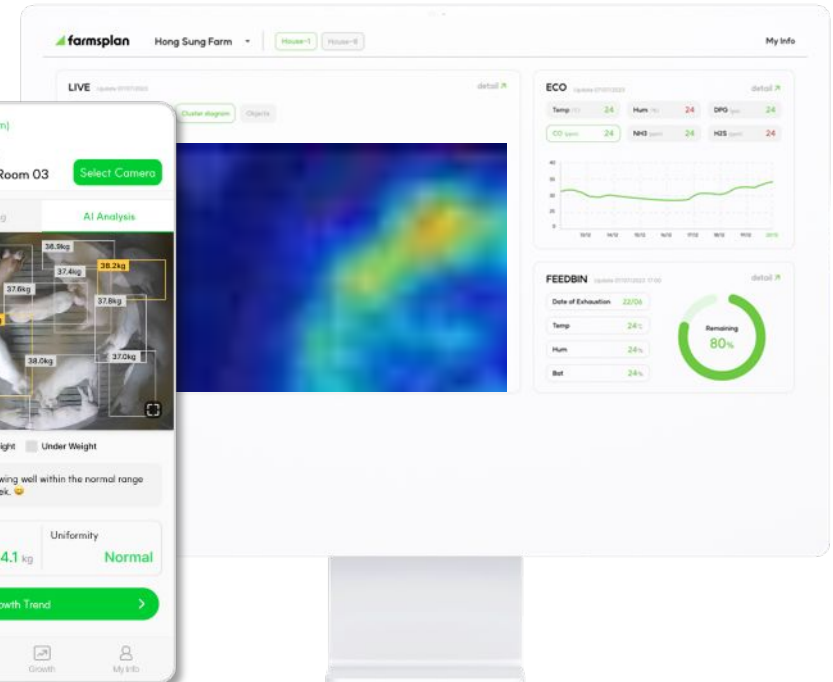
farmsplan Hong Sung Farm House-1 House-II My Info

LIVE Update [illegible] detail

Cluster diagram Objects

ECO Update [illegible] detail

Temp 24 Hum 24 DPG 24

CO 24 NH3 24 H2S 24

40 30 20 10 0

FEEDBIN Update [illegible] detail

Date of Exhaustion 22/06

Temp 24

Hum 24

Bat 24

Remaining 80%

m)

Room 03 Select Camera

g AI Analysis

36.9kg 37.4kg 38.2kg 37.6kg 37.8kg 38.0kg 37.0kg

ight Under Weight

wing well within the normal range ek. 😊

Uniformity

4.1 kg Normal

owth Trend

Growth My Info